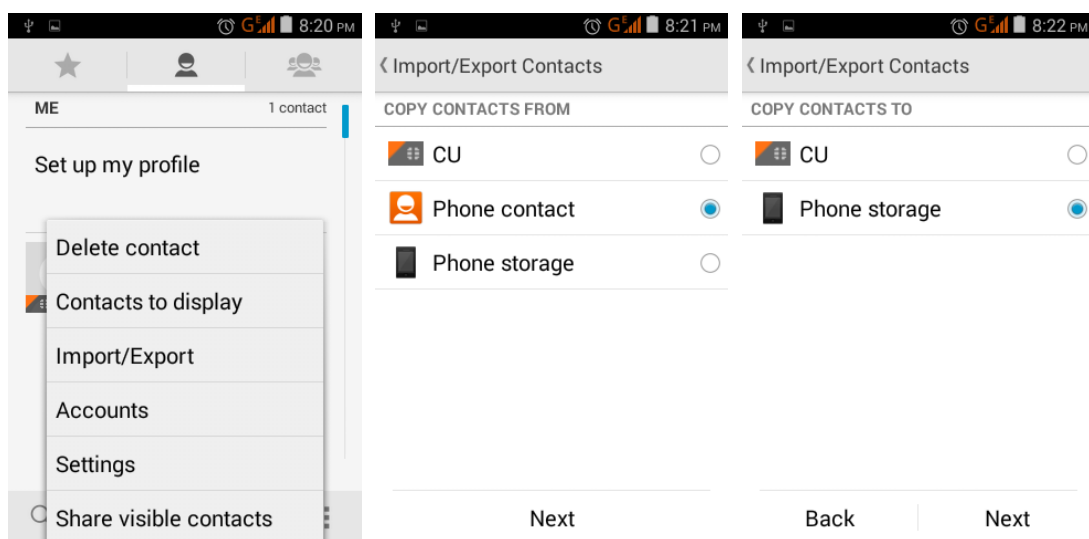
8:20 PM

ME 1 contact

Set up my profile

Delete contact

Contacts to display

Import/Export

Accounts

Settings

Share visible contacts

8:21 PM

Import/Export Contacts

COPY CONTACTS FROM

CU

Phone contact

Phone storage

Next

8:22 PM

Import/Export Contacts

COPY CONTACTS TO

CU

Phone storage

Back

Next